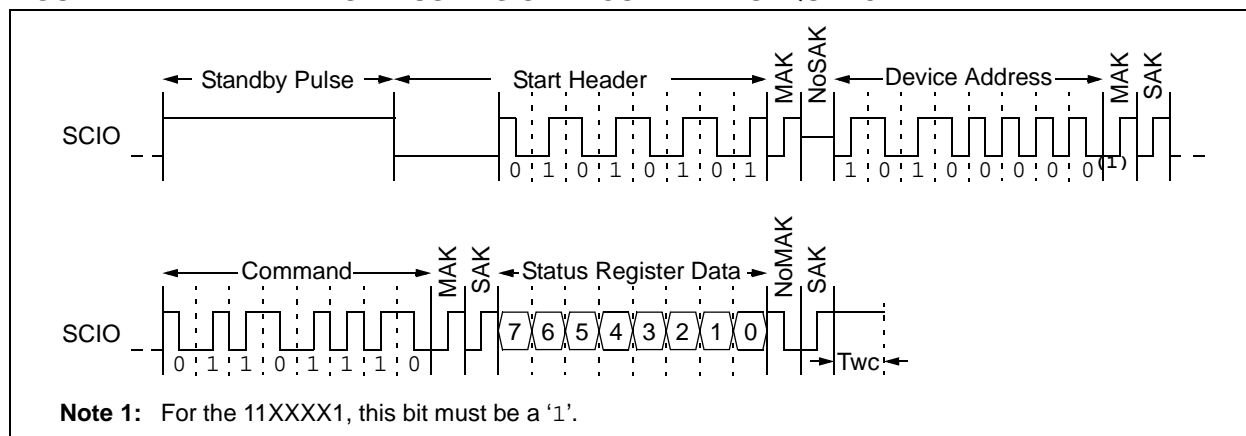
Standby Pulse
Start Header
MAK
NoSAK
Device Address
MAK
SAK
SCIO
0 1 0 1 0 1 0 1
1 0 1 0 0 0 0 0$^{(1)}$

Command
MAK
SAK
Status Register Data
NoMAK
SAK
SCIO
0 1 1 0 1 1 1 0
7 6 5 4 3 2 1 0
Twc

**Note 1:** For the 11XXXX1, this bit must be a '1'.